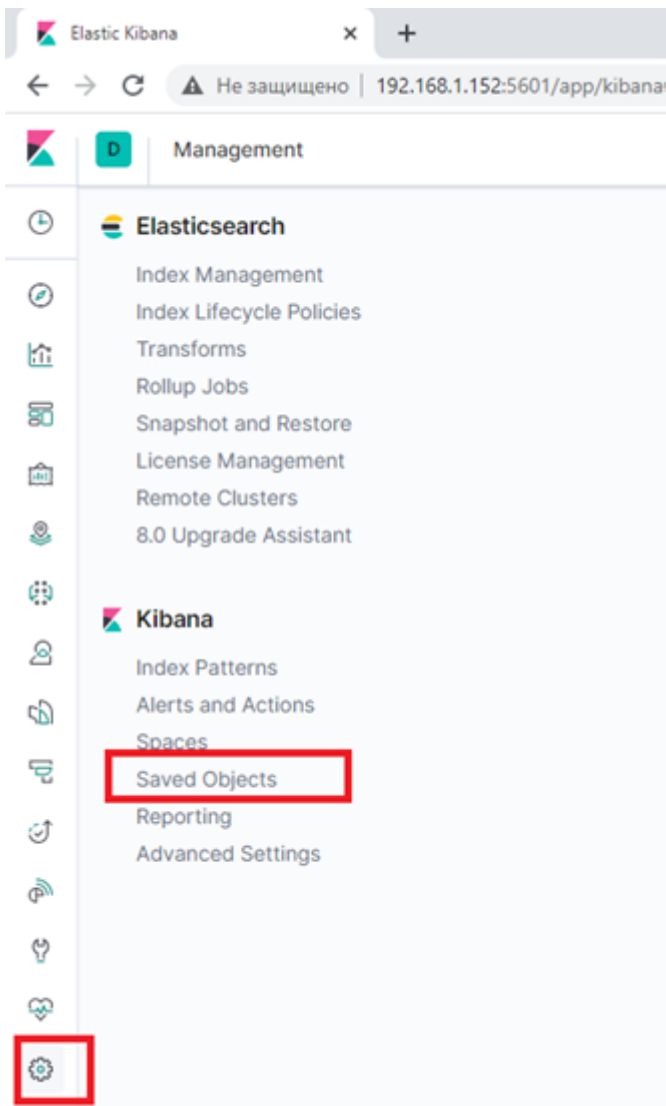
Elastic Kibana ×

Не защищено | 192.168.1.152:5601/app/kiban

D Management

Elasticsearch

Index Management
Index Lifecycle Policies
Transforms
Rollup Jobs
Snapshot and Restore
License Management
Remote Clusters
8.0 Upgrade Assistant

Kibana

Index Patterns
Alerts and Actions
Spaces
Saved Objects
Reporting
Advanced Settings